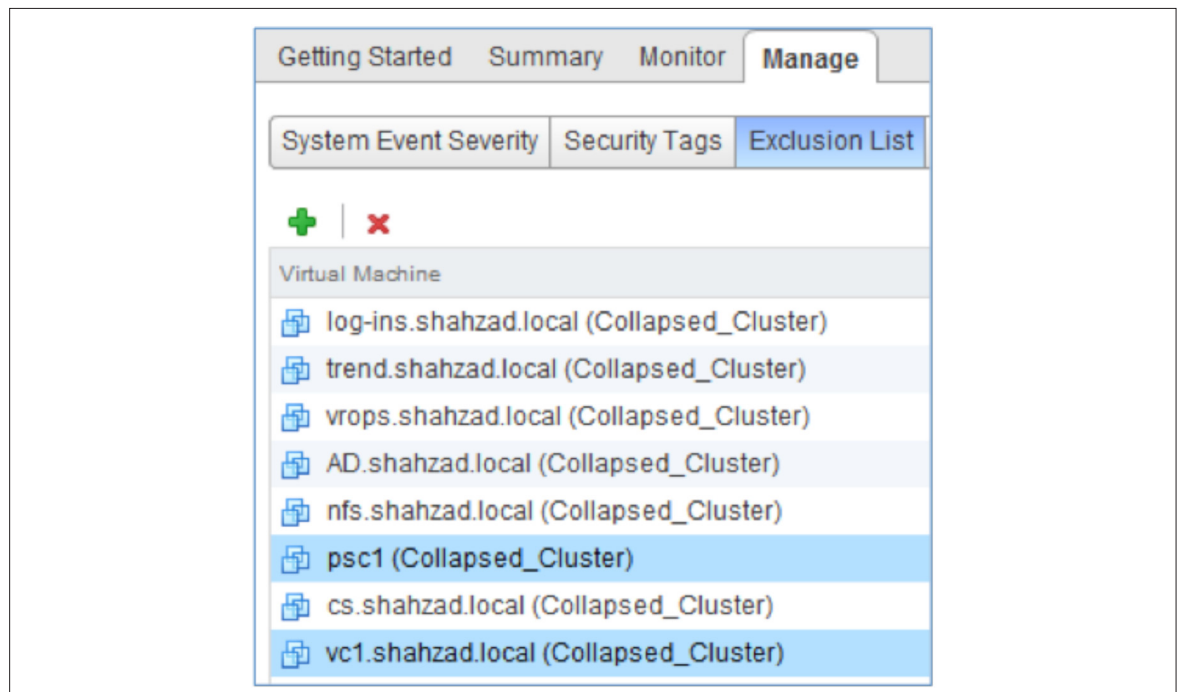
Getting Started Summary Monitor Manage

System Event Severity Security Tags Exclusion List

Virtual Machine

log-ins.shahzad.local (Collapsed_Cluster)
trend.shahzad.local (Collapsed_Cluster)
vrops.shahzad.local (Collapsed_Cluster)
AD.shahzad.local (Collapsed_Cluster)
nfs.shahzad.local (Collapsed_Cluster)
psc1 (Collapsed_Cluster)
cs.shahzad.local (Collapsed_Cluster)
vc1.shahzad.local (Collapsed_Cluster)